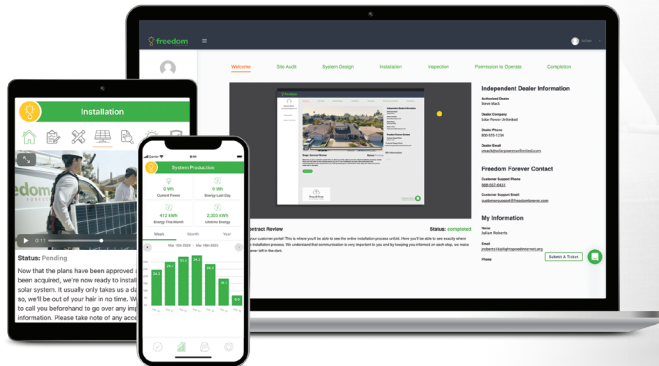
freedom

Welcome Site Audit System Design Installation Inspection Permission to Operate Completion

Independent Dealer Information

Freedom Forever Contact

My Information

Submit A Ticket

Contract Review

Status: completed

Installation

Status: Pending

Now that the plans have been approved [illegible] been acquired, we're now ready to install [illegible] solar system. It usually only takes us a d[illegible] so, we'll be out of your hair in no time. W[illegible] to call you beforehand to go over any imp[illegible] information. Please take note of any acc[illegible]

System Production

0 Wh
Current Power

0 Wh
Energy Last Day

412 KWh
Energy This Month

2,350 KWh
Lifetime Energy

Week Month Year